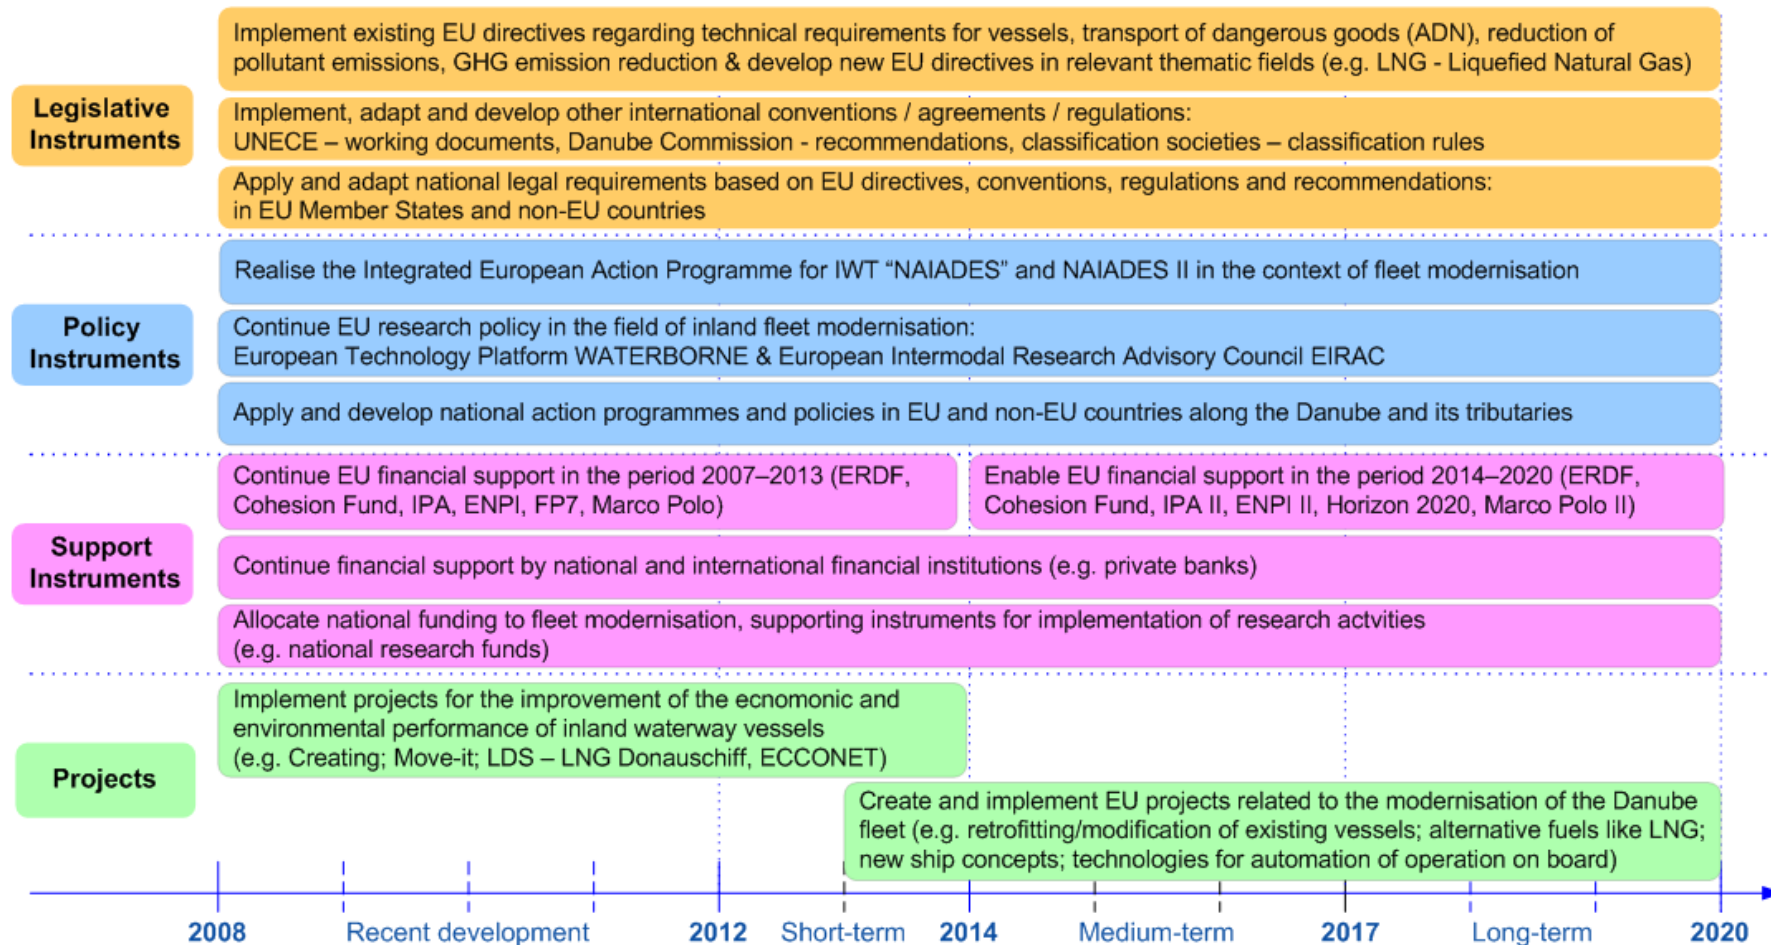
Legislative Instruments

Implement existing EU directives regarding technical requirements for vessels, transport of dangerous goods (ADN), reduction of pollutant emissions, GHG emission reduction & develop new EU directives in relevant thematic fields (e.g. LNG - Liquefied Natural Gas)

Implement, adapt and develop other international conventions / agreements / regulations:
UNECE – working documents, Danube Commission - recommendations, classification societies – classification rules

Apply and adapt national legal requirements based on EU directives, conventions, regulations and recommendations:
in EU Member States and non-EU countries

Policy Instruments

Realise the Integrated European Action Programme for IWT “NAIADES” and NAIADES II in the context of fleet modernisation

Continue EU research policy in the field of inland fleet modernisation:
European Technology Platform WATERBORNE & European Intermodal Research Advisory Council EIRAC

Apply and develop national action programmes and policies in EU and non-EU countries along the Danube and its tributaries

Support Instruments

Continue EU financial support in the period 2007–2013 (ERDF, Cohesion Fund, IPA, ENPI, FP7, Marco Polo)

Enable EU financial support in the period 2014–2020 (ERDF, Cohesion Fund, IPA II, ENPI II, Horizon 2020, Marco Polo II)

Continue financial support by national and international financial institutions (e.g. private banks)

Allocate national funding to fleet modernisation, supporting instruments for implementation of research actvities
(e.g. national research funds)

Projects

Implement projects for the improvement of the ecnomonic and environmental performance of inland waterway vessels
(e.g. Creating; Move-it; LDS – LNG Donauschiff, ECCONET)

Create and implement EU projects related to the modernisation of the Danube fleet (e.g. retrofitting/modification of existing vessels; alternative fuels like LNG; new ship concepts; technologies for automation of operation on board)

2008 Recent development 2012 Short-term 2014 Medium-term 2017 Long-term 2020